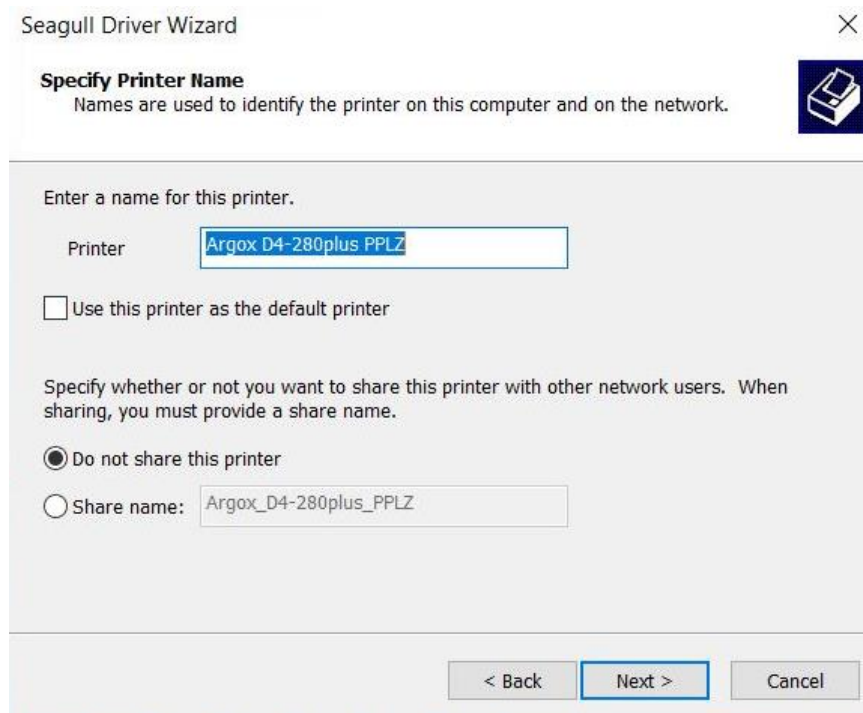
Seagull Driver Wizard

×

**Specify Printer Name**
Names are used to identify the printer on this computer and on the network.

Enter a name for this printer.

Printer Argox D4-280plus PPLZ

Use this printer as the default printer

Specify whether or not you want to share this printer with other network users. When sharing, you must provide a share name.

Do not share this printer

Share name: Argox_D4-280plus_PPLZ

< Back Next > Cancel